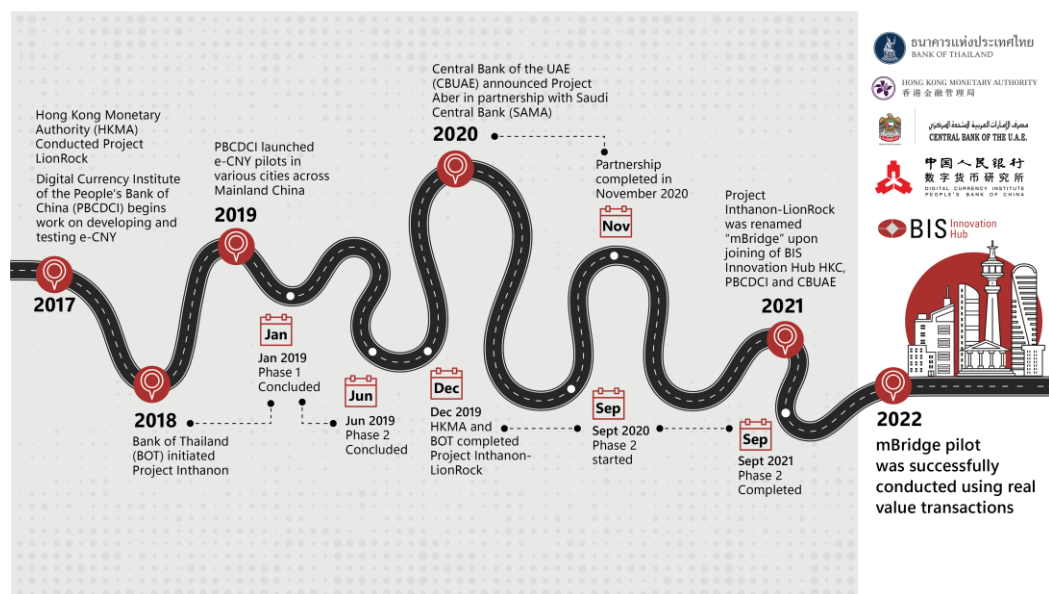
Hong Kong Monetary Authority (HKMA) Conducted Project LionRock

Digital Currency Institute of the People's Bank of China (PBCDCI) begins work on developing and testing e-CNY

2017

2018

Bank of Thailand (BOT) initiated Project Inthanon

PBCDCI launched e-CNY pilots in various cities across Mainland China

2019

Jan

Jan 2019
Phase 1
Concluded

Jun

Jun 2019
Phase 2
Concluded

Central Bank of the UAE (CBUAE) announced Project Aber in partnership with Saudi Central Bank (SAMA)

2020

Dec

Dec 2019
HKMA and BOT completed Project Inthanon-LionRock

Partnership completed in November 2020

Nov

Sep

Sept 2020
Phase 2
started

Project Inthanon-LionRock was renamed "mBridge" upon joining of BIS Innovation Hub HKC, PBCDCI and CBUAE

2021

Sep

Sept 2021
Phase 2
Completed

2022

mBridge pilot was successfully conducted using real value transactions

ธนาคารแห่งประเทศไทย
BANK OF THAILAND

HONG KONG MONETARY AUTHORITY
香港金融管理局

مصرف الإمارات العربية المتحدة المركزي
CENTRAL BANK OF THE U.A.E.

中国人民银行
数字货币研究所
DIGITAL CURRENCY INSTITUTE
PEOPLE'S BANK OF CHINA

BIS Innovation Hub